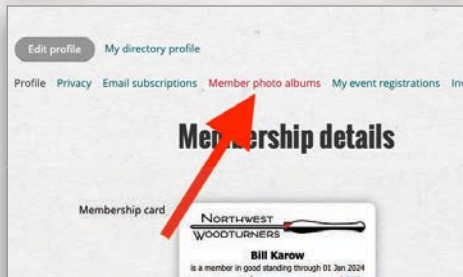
Edit profile My directory profile

Profile Privacy Email subscriptions Member photo albums My event registrations In

Me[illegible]ership details

Membership card

NORTHWEST WOODTURNERS

Bill Karow

is a member in good standing through 01 Jan 2024